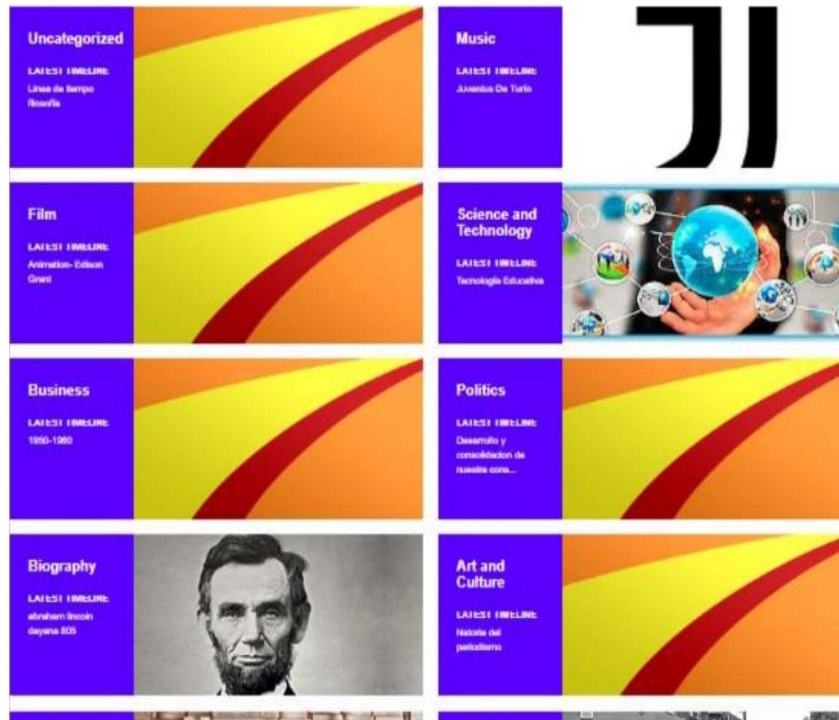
Uncategorized

LATEST TIMELINE:
Linea de tiempo filosofia

Music

LATEST TIMELINE:
Juventus De Turin

Film

LATEST TIMELINE:
Animation- Edison Grani

Science and Technology

LATEST TIMELINE:
Tecnologia Educativa

Business

LATEST TIMELINE:
1950-1960

Politics

LATEST TIMELINE:
Desarrollo y consolidacion de nuestra cons...

Biography

LATEST TIMELINE:
abraham lincoln dayana 805

Art and Culture

LATEST TIMELINE:
Historia del periodismo